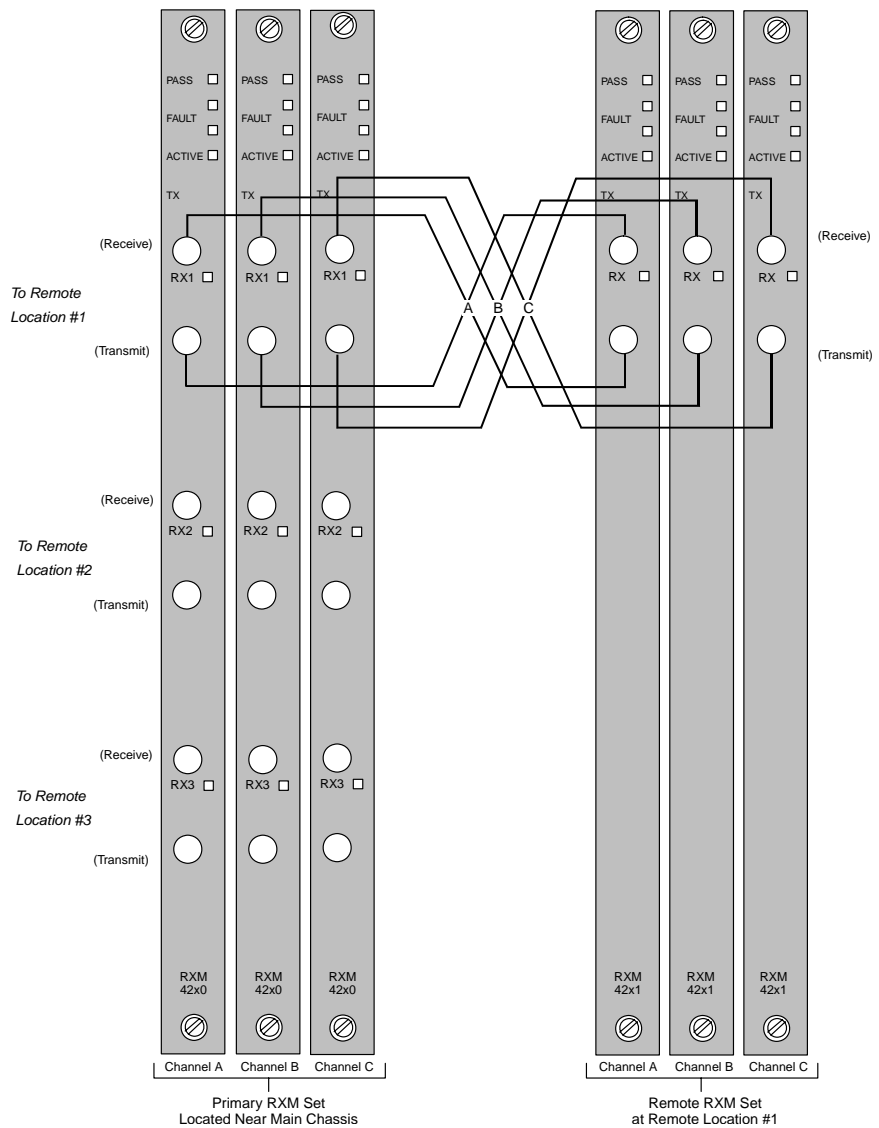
PASS
FAULT
ACTIVE
TX
RX1
RX2
RX3
RXM 42x0

PASS
FAULT
ACTIVE
TX
RX1
RX2
RX3
RXM 42x0

PASS
FAULT
ACTIVE
TX
RX1
RX2
RX3
RXM 42x0

(Receive)
To Remote Location #1
(Transmit)

(Receive)
To Remote Location #2
(Transmit)

(Receive)
To Remote Location #3
(Transmit)

A B C

PASS
FAULT
ACTIVE
TX
RX
RXM 42x1

PASS
FAULT
ACTIVE
TX
RX
RXM 42x1

PASS
FAULT
ACTIVE
TX
RX
RXM 42x1

(Receive)
(Transmit)

Channel A Channel B Channel C
Primary RXM Set Located Near Main Chassis

Channel A Channel B Channel C
Remote RXM Set at Remote Location #1